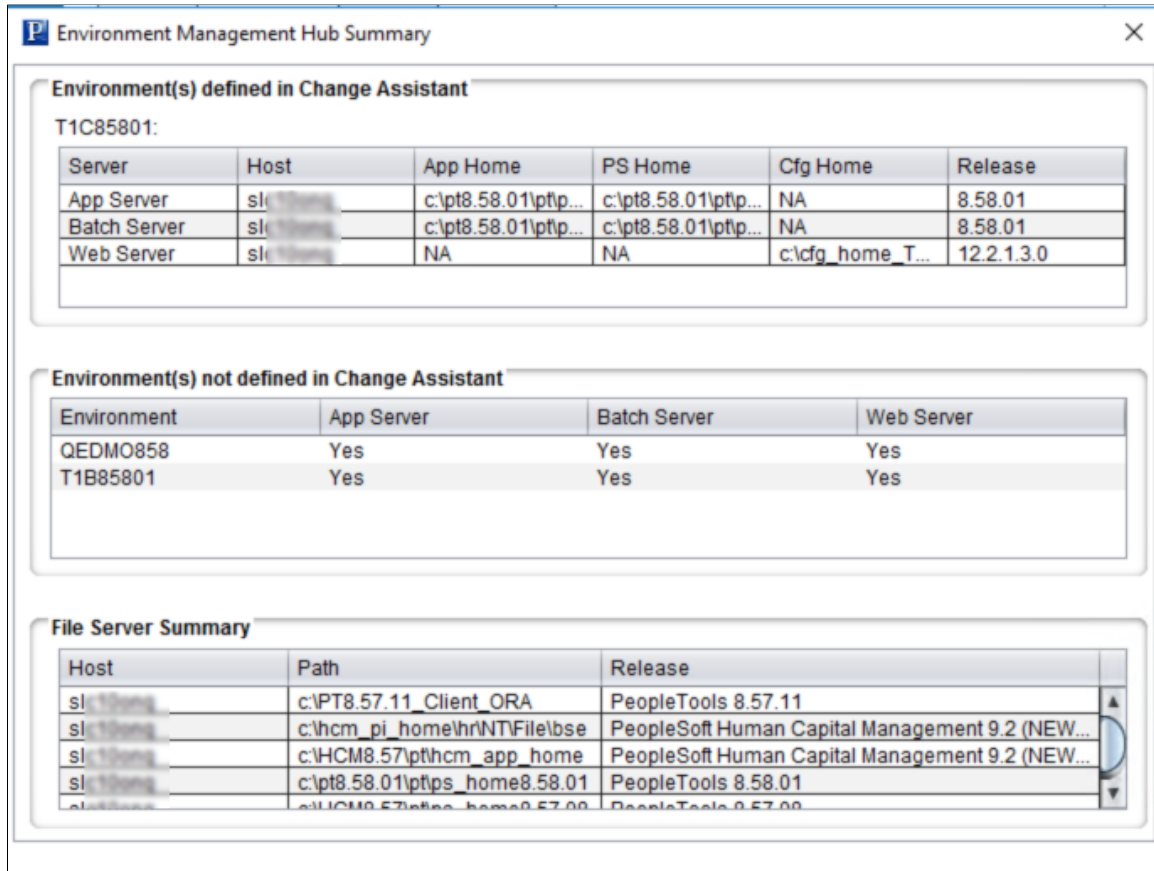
Environment Management Hub Summary

Environment(s) defined in Change Assistant

T1C85801:

| Server | Host | App Home | PS Home | Cfg Home | Release |
|---|---|---|---|---|---|
| App Server | sl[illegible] | c:\pt8.58.01\pt\p... | c:\pt8.58.01\pt\p... | NA | 8.58.01 |
| Batch Server | sl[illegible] | c:\pt8.58.01\pt\p... | c:\pt8.58.01\pt\p... | NA | 8.58.01 |
| Web Server | sl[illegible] | NA | NA | c:\cfg_home_T... | 12.2.1.3.0 |

Environment(s) not defined in Change Assistant

| Environment | App Server | Batch Server | Web Server |
|---|---|---|---|
| QEDMO858 | Yes | Yes | Yes |
| T1B85801 | Yes | Yes | Yes |

File Server Summary

| Host | Path | Release |
|---|---|---|
| sl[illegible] | c:\PT8.57.11_Client_ORA | PeopleTools 8.57.11 |
| sl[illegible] | c:\hcm_pi_home\hr\NT\File\bse | PeopleSoft Human Capital Management 9.2 (NEW... |
| sl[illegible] | c:\HCM8.57\pt\hcm_app_home | PeopleSoft Human Capital Management 9.2 (NEW... |
| sl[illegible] | c:\pt8.58.01\pt\ps_home8.58.01 | PeopleTools 8.58.01 |
| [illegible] | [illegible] | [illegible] |